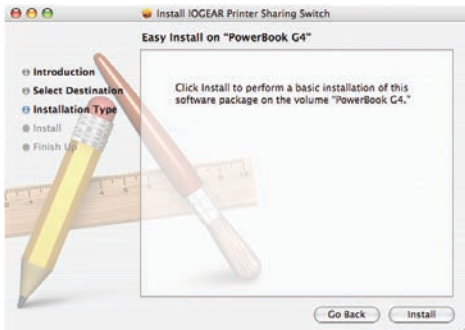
Install IOGEAR Printer Sharing Switch

Easy Install on "PowerBook G4"

Introduction
Select Destination
Installation Type
Install
Finish Up

Click Install to perform a basic installation of this software package on the volume "PowerBook G4."

Go Back
Install